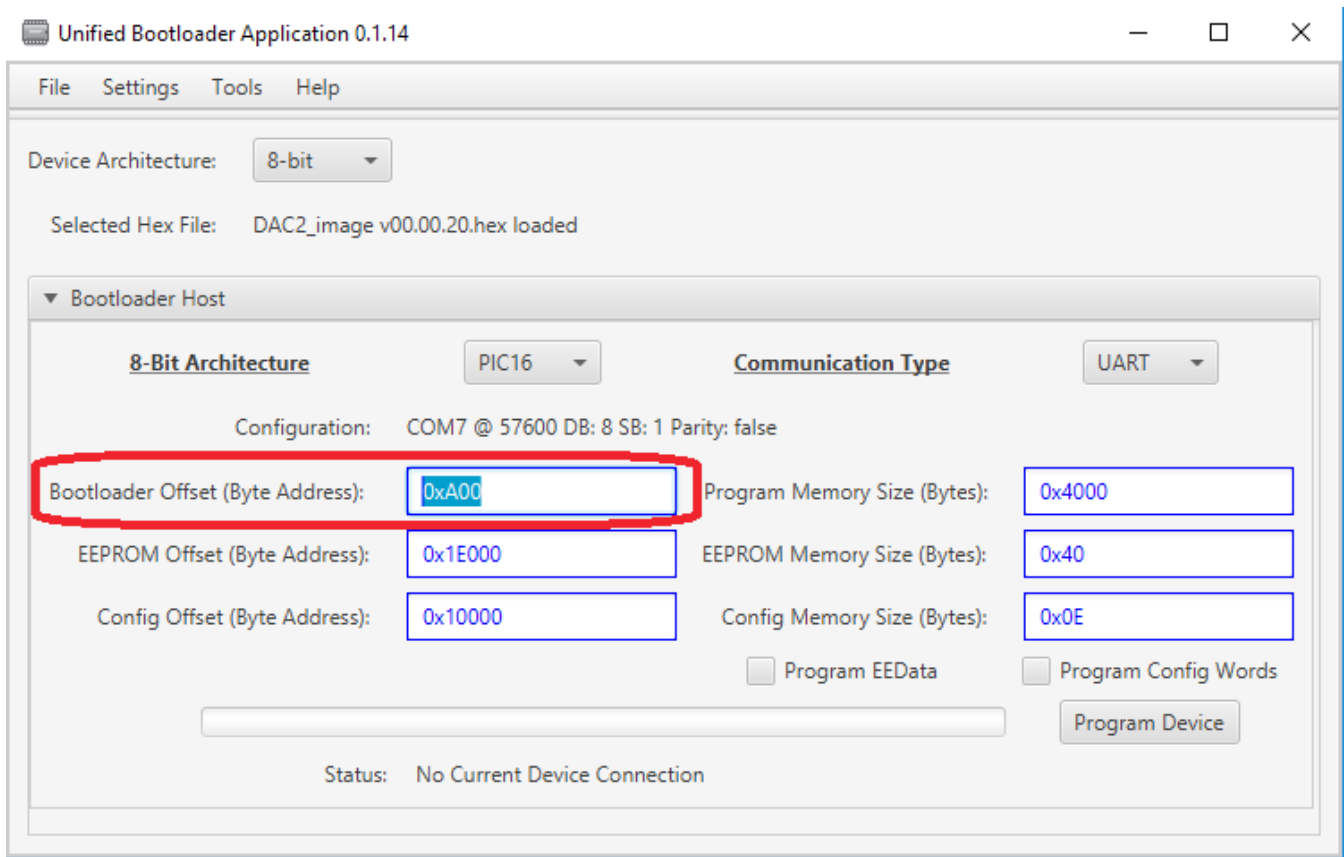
Unified Bootloader Application 0.1.14

File Settings Tools Help

Device Architecture: 8-bit

Selected Hex File: DAC2_image v00.00.20.hex loaded

Bootloader Host

8-Bit Architecture PIC16 Communication Type UART

Configuration: COM7 @ 57600 DB: 8 SB: 1 Parity: false

Bootloader Offset (Byte Address): 0xA00 Program Memory Size (Bytes): 0x4000

EEPROM Offset (Byte Address): 0x1E000 EEPROM Memory Size (Bytes): 0x40

Config Offset (Byte Address): 0x10000 Config Memory Size (Bytes): 0x0E

Program EEData Program Config Words

Program Device

Status: No Current Device Connection